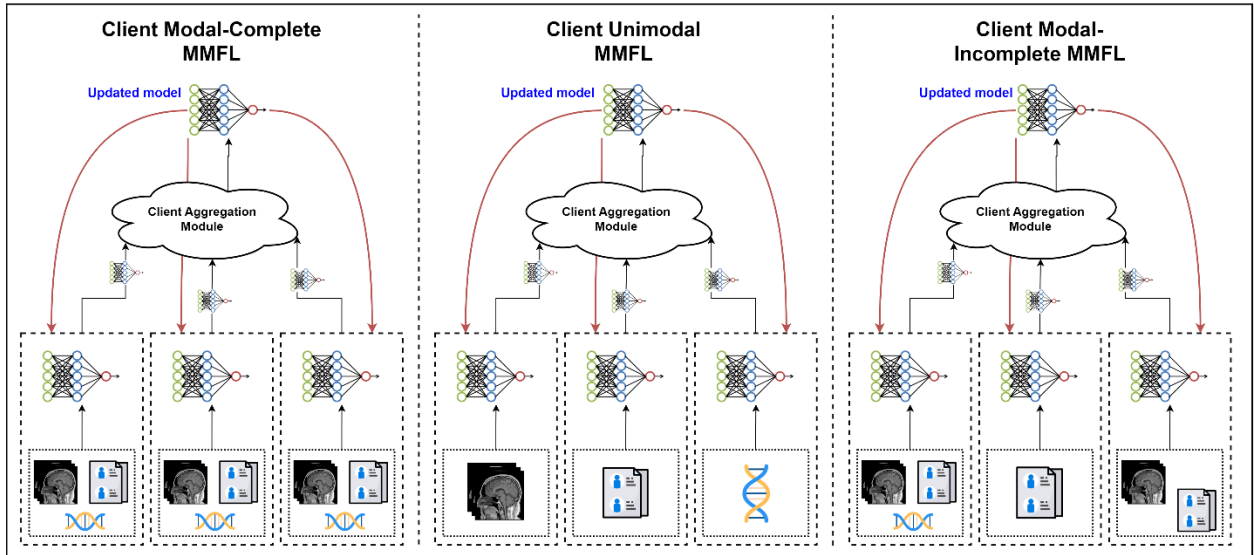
Client Modal-Complete MMFL

Updated model

Client Aggregation Module

Client Unimodal MMFL

Updated model

Client Aggregation Module

Client Modal-Incomplete MMFL

Updated model

Client Aggregation Module